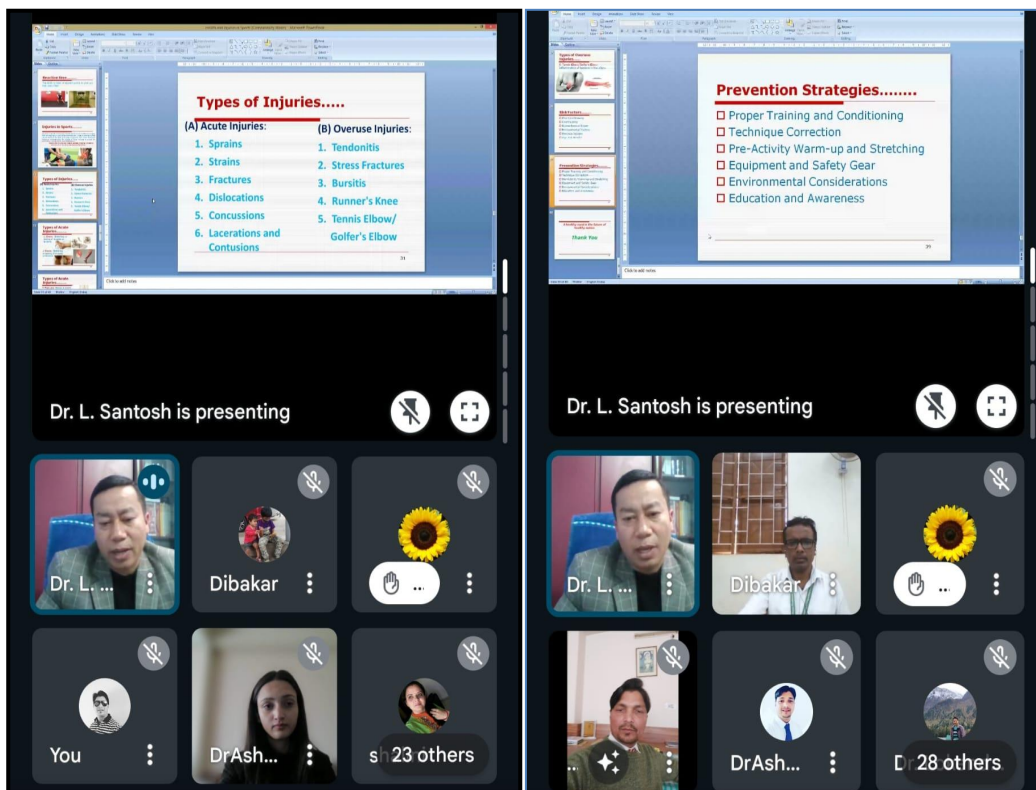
Types of Injuries.....

(A) Acute Injuries:
1. Sprains
2. Strains
3. Fractures
4. Dislocations
5. Concussions
6. Lacerations and Contusions

(B) Overuse Injuries:
1. Tendonitis
2. Stress Fractures
3. Bursitis
4. Runner's Knee
5. Tennis Elbow/ Golfer's Elbow

Click to add notes

Dr. L. Santosh is presenting

Dr. L. ...
Dibakar
You
DrAsh...
sh 23 others

Prevention Strategies........

Proper Training and Conditioning
Technique Correction
Pre-Activity Warm-up and Stretching
Equipment and Safety Gear
Environmental Considerations
Education and Awareness

Click to add notes

Dr. L. Santosh is presenting

Dr. L. ...
Dibakar
DrAsh...
Dr 28 others